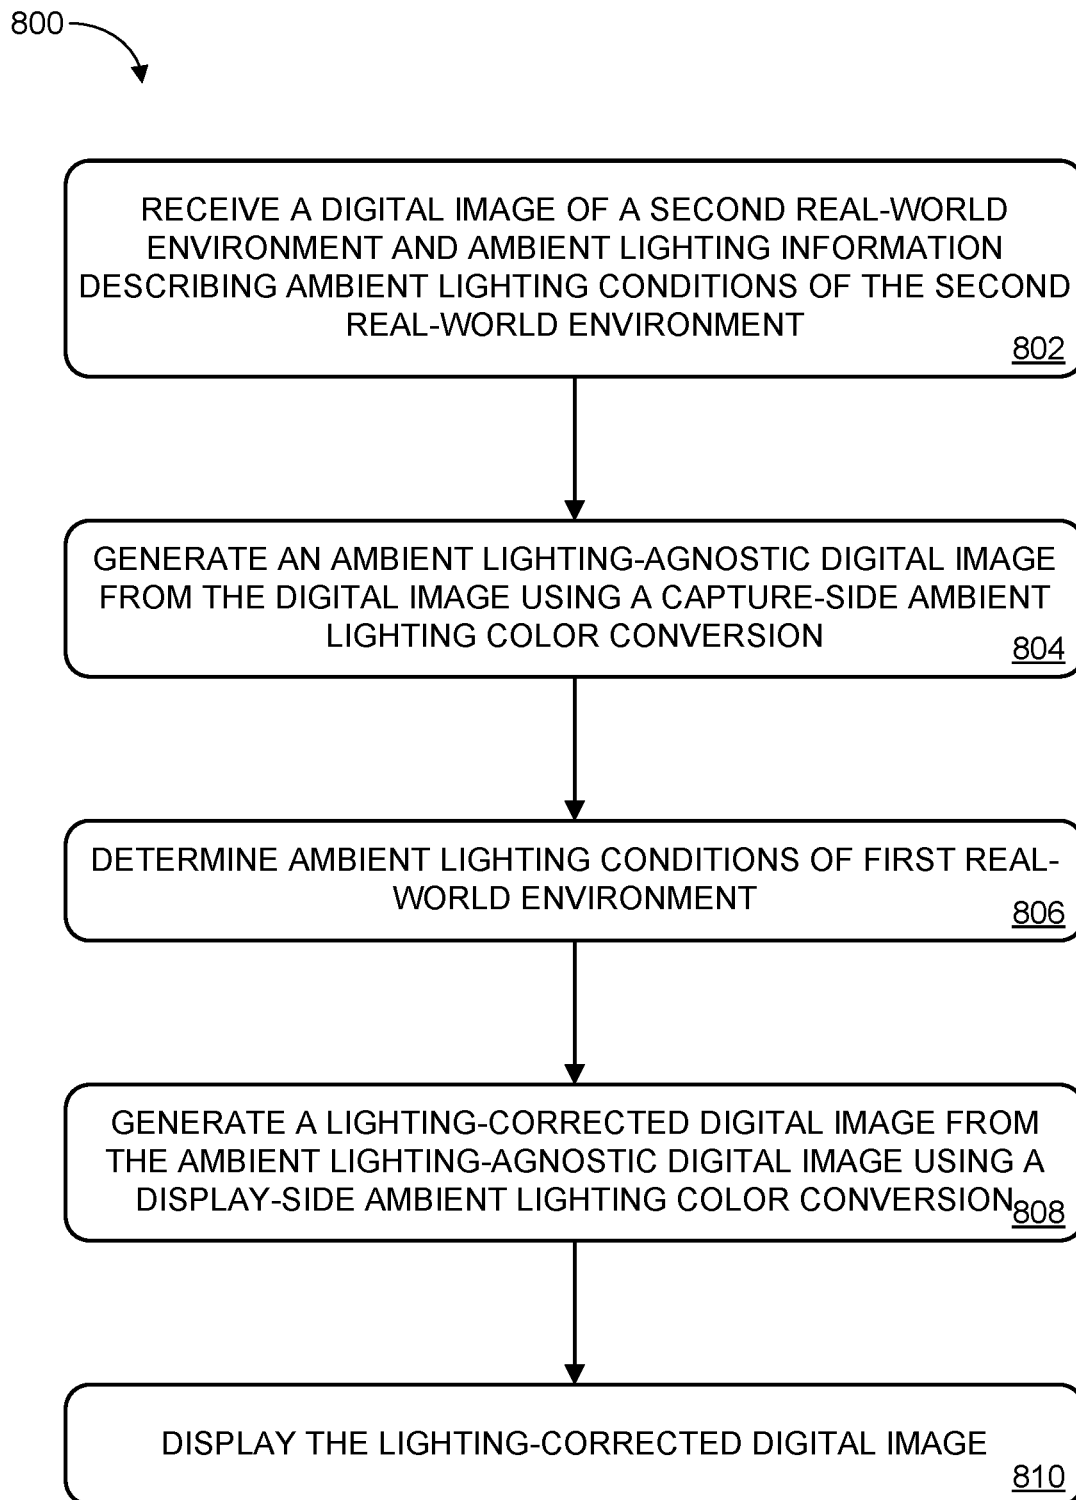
800

RECEIVE A DIGITAL IMAGE OF A SECOND REAL-WORLD ENVIRONMENT AND AMBIENT LIGHTING INFORMATION DESCRIBING AMBIENT LIGHTING CONDITIONS OF THE SECOND REAL-WORLD ENVIRONMENT
802

GENERATE AN AMBIENT LIGHTING-AGNOSTIC DIGITAL IMAGE FROM THE DIGITAL IMAGE USING A CAPTURE-SIDE AMBIENT LIGHTING COLOR CONVERSION
804

DETERMINE AMBIENT LIGHTING CONDITIONS OF FIRST REAL-WORLD ENVIRONMENT
806

GENERATE A LIGHTING-CORRECTED DIGITAL IMAGE FROM THE AMBIENT LIGHTING-AGNOSTIC DIGITAL IMAGE USING A DISPLAY-SIDE AMBIENT LIGHTING COLOR CONVERSION
808

DISPLAY THE LIGHTING-CORRECTED DIGITAL IMAGE
810